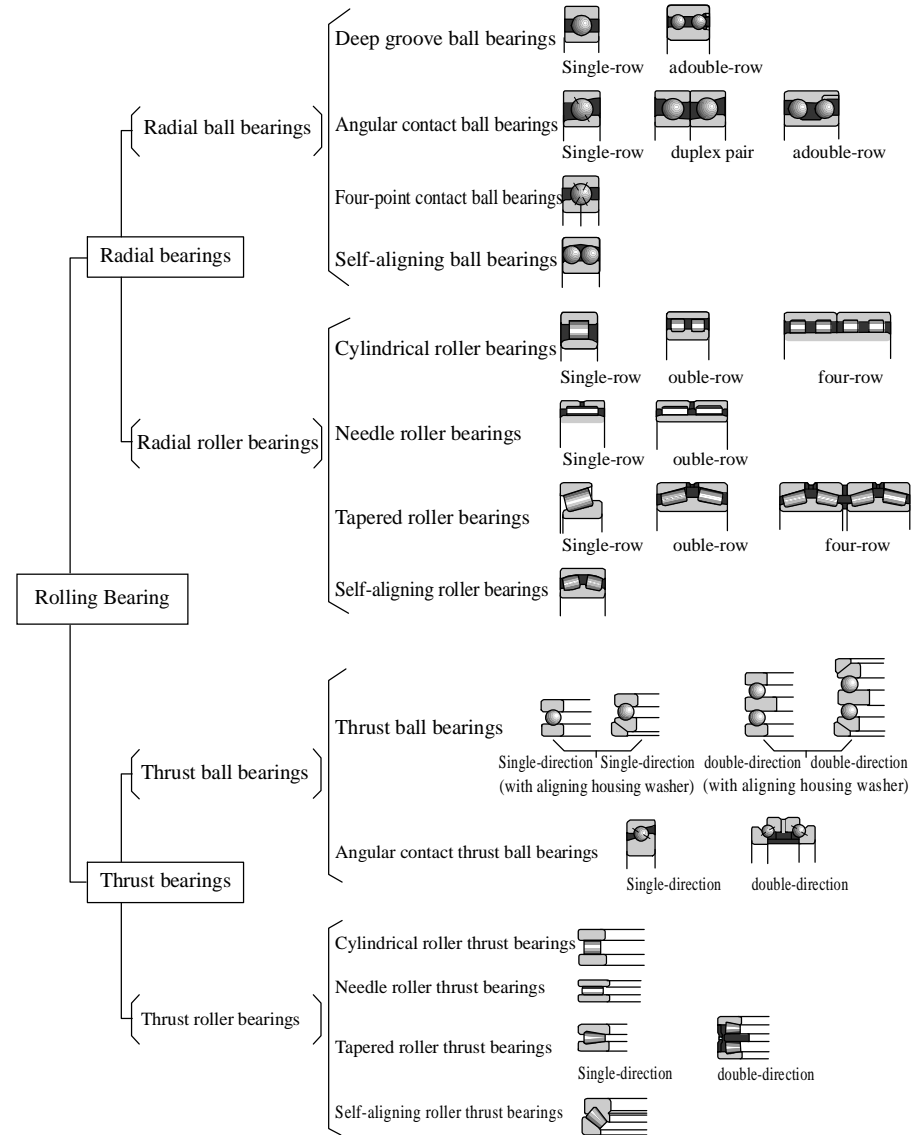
Rolling Bearing

Radial bearings

Radial ball bearings

Deep groove ball bearings
Single-row adouble-row

Angular contact ball bearings
Single-row duplex pair adouble-row

Four-point contact ball bearings

Self-aligning ball bearings

Radial roller bearings

Cylindrical roller bearings
Single-row ouble-row four-row

Needle roller bearings
Single-row ouble-row

Tapered roller bearings
Single-row ouble-row four-row

Self-aligning roller bearings

Thrust bearings

Thrust ball bearings

Thrust ball bearings
Single-direction Single-direction (with aligning housing washer) double-direction double-direction (with aligning housing washer)

Angular contact thrust ball bearings
Single-direction double-direction

Thrust roller bearings

Cylindrical roller thrust bearings

Needle roller thrust bearings

Tapered roller thrust bearings
Single-direction double-direction

Self-aligning roller thrust bearings